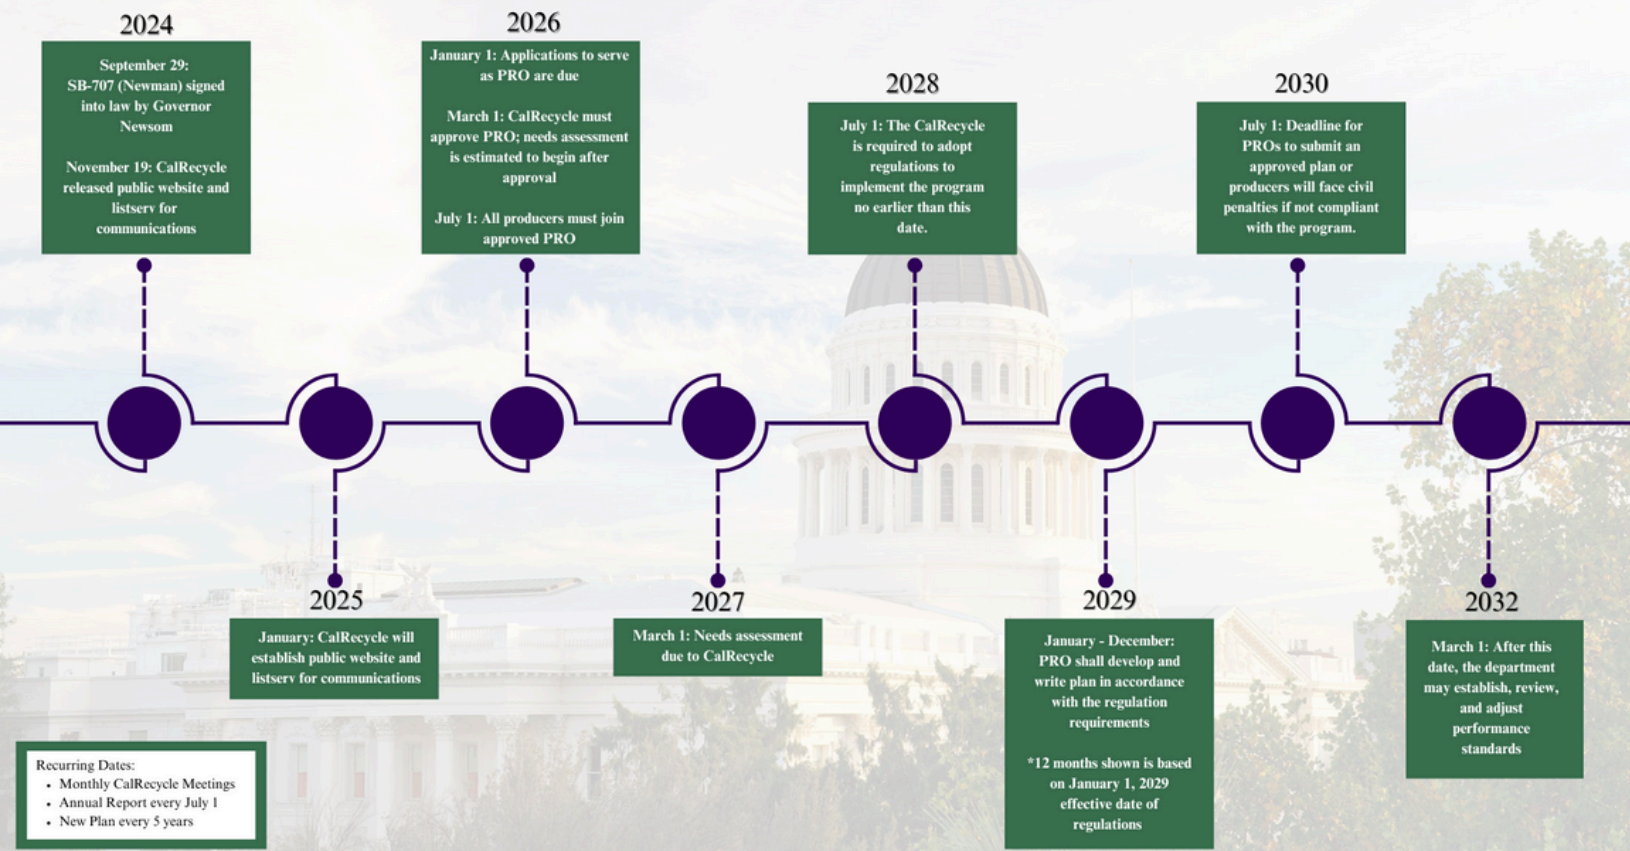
2024

September 29: SB-707 (Newman) signed into law by Governor Newsom

November 19: CalRecycle released public website and listserv for communications

2026

January 1: Applications to serve as PRO are due

March 1: CalRecycle must approve PRO; needs assessment is estimated to begin after approval

July 1: All producers must join approved PRO

2028

July 1: The CalRecycle is required to adopt regulations to implement the program no earlier than this date.

2030

July 1: Deadline for PROs to submit an approved plan or producers will face civil penalties if not compliant with the program.

2025

January: CalRecycle will establish public website and listserv for communications

2027

March 1: Needs assessment due to CalRecycle

2029

January - December: PRO shall develop and write plan in accordance with the regulation requirements

*12 months shown is based on January 1, 2029 effective date of regulations

2032

March 1: After this date, the department may establish, review, and adjust performance standards

Recurring Dates:
- Monthly CalRecycle Meetings
- Annual Report every July 1
- New Plan every 5 years